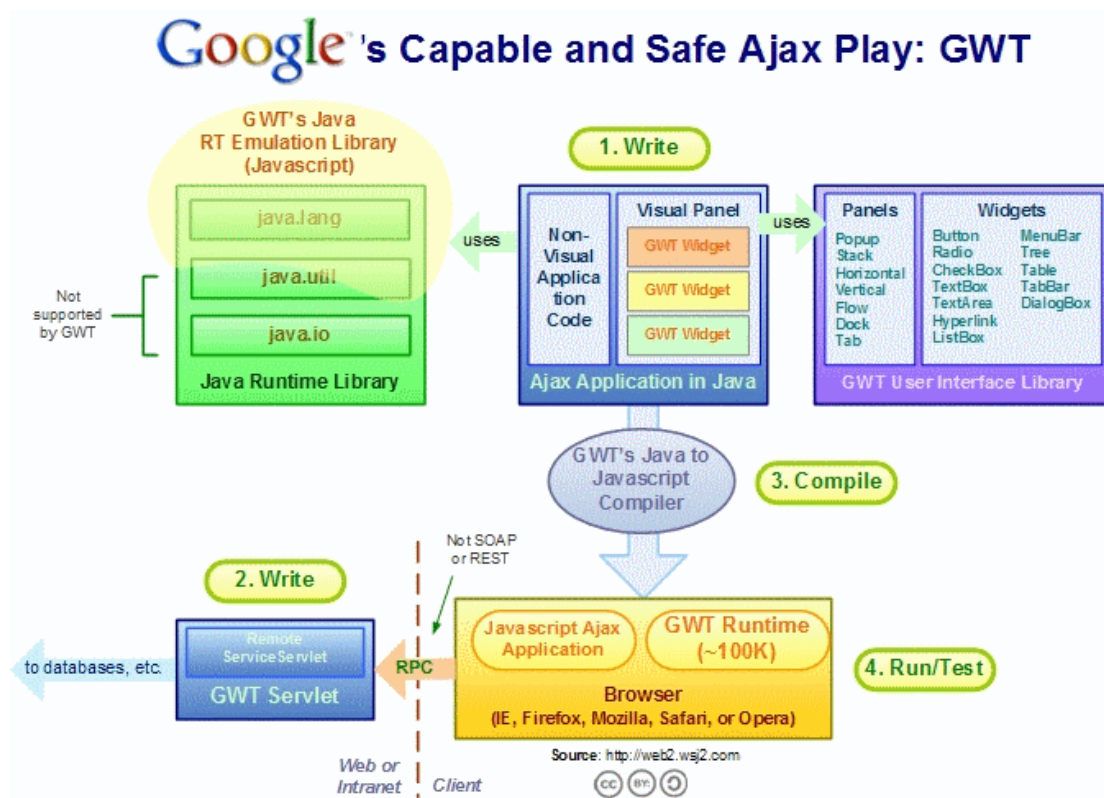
Google 's Capable and Safe Ajax Play: GWT

GWT's Java RT Emulation Library (Javascript)

java.lang

java.util

java.io

Java Runtime Library

Not supported by GWT

uses

1. Write

Non-Visual Application Code

Visual Panel

GWT Widget

GWT Widget

GWT Widget

Ajax Application in Java

uses

Panels

Popup
Stack
Horizontal
Vertical
Flow
Dock
Tab

Widgets

Button
Radio
CheckBox
TextBox
TextArea
Hyperlink
ListBox

MenuBar
Tree
Table
TabBar
DialogBox

GWT User Interface Library

GWT's Java to Javascript Compiler

3. Compile

Not SOAP or REST

2. Write

Remote ServiceServlet

GWT Servlet

to databases, etc.

RPC

Javascript Ajax Application

GWT Runtime (~100K)

Browser
(IE, Firefox, Mozilla, Safari, or Opera)

4. Run/Test

Source: http://web2.wsj2.com

Web or Intranet

Client